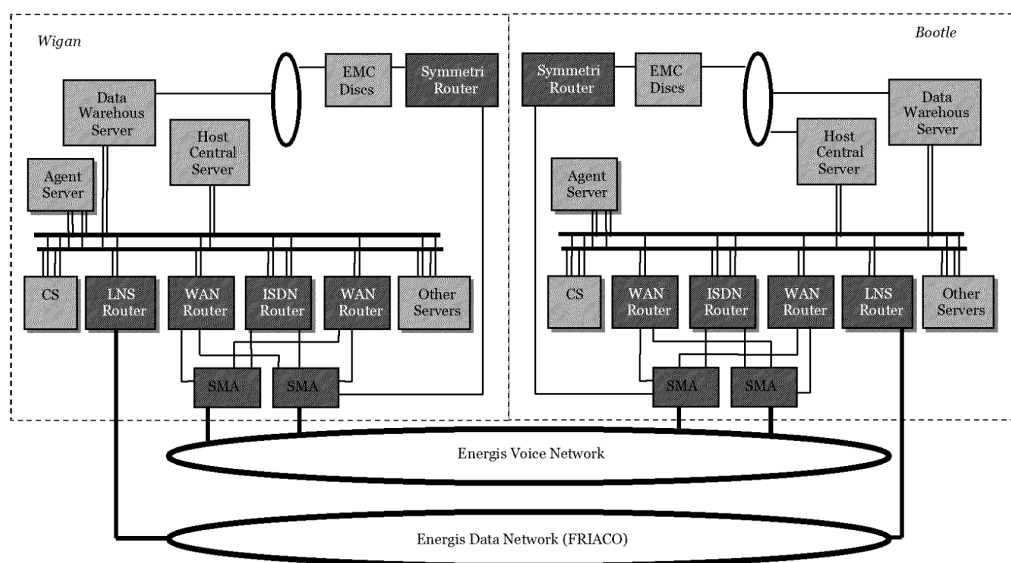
Wigan

EMC Discs

Symmetri Router

Data Warehous Server

Host Central Server

Agent Server

CS

LNS Router

WAN Router

ISDN Router

WAN Router

Other Servers

SMA

SMA

Bootle

Symmetri Router

EMC Discs

Data Warehous Server

Host Central Server

Agent Server

CS

WAN Router

ISDN Router

WAN Router

LNS Router

Other Servers

SMA

SMA

Energis Voice Network

Energis Data Network (FRIACO)